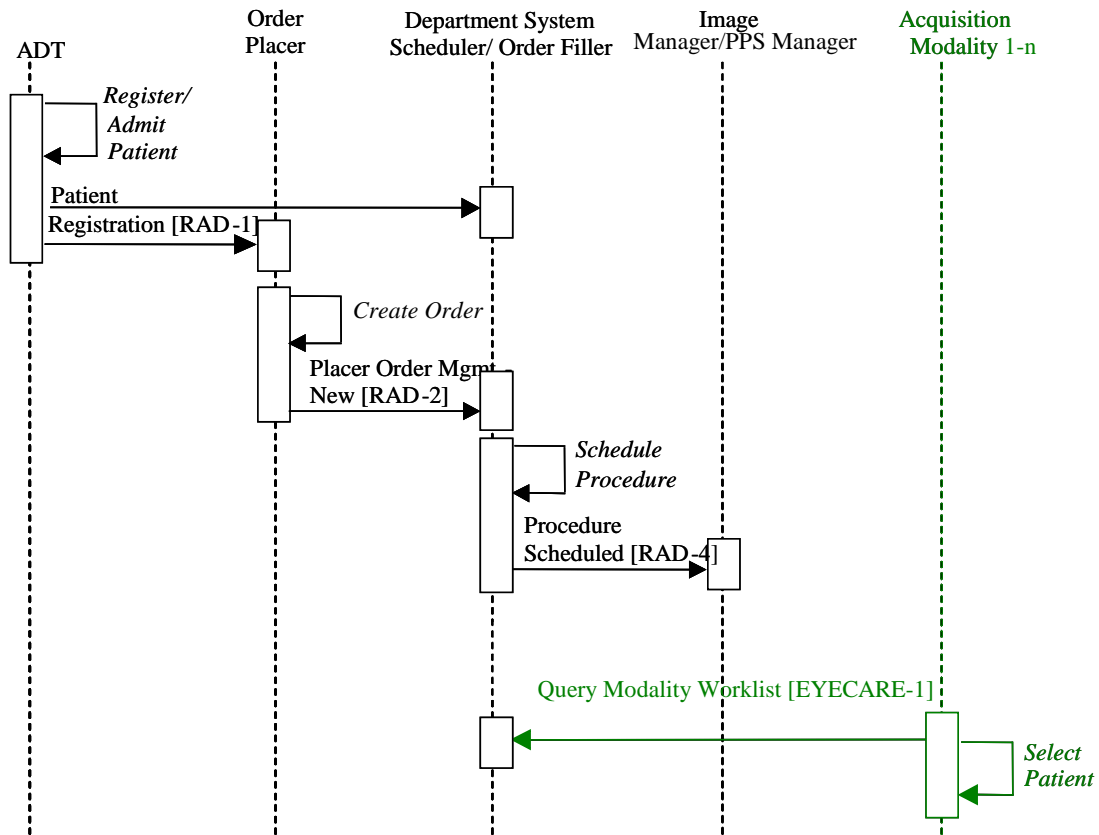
ADT

Order Placer

Department System Scheduler/ Order Filler

Image Manager/PPS Manager

Acquisition Modality 1-n

Register/ Admit Patient

Patient Registration [RAD-1]

Create Order

Placer Order Mgmt – New [RAD-2]

Schedule Procedure

Procedure Scheduled [RAD-4]

Query Modality Worklist [EYECARE-1]

Select Patient